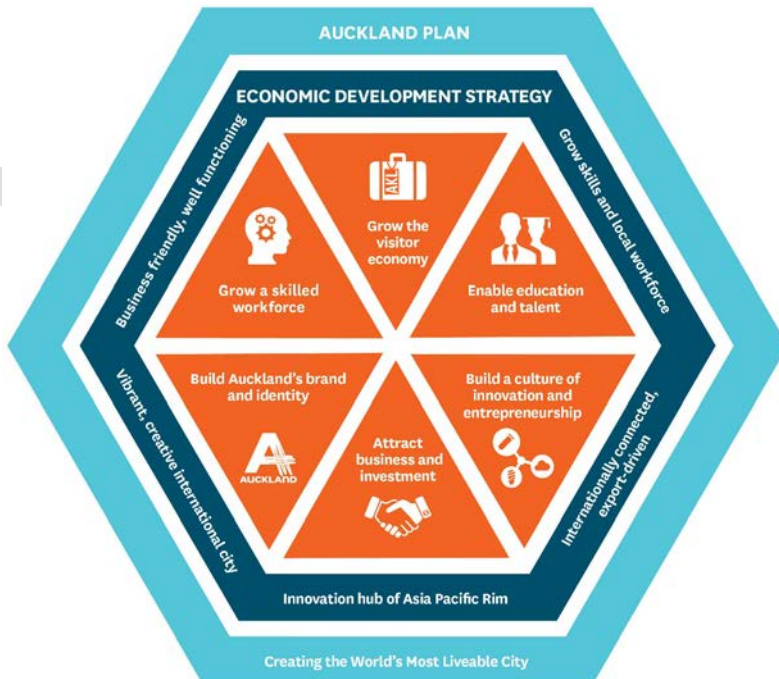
AUCKLAND PLAN

ECONOMIC DEVELOPMENT STRATEGY

Business friendly, well functioning

Grow skills and local workforce

AKL

Grow the visitor economy

Grow a skilled workforce

Enable education and talent

Build Auckland's brand and identity

Build a culture of innovation and entrepreneurship

AUCKLAND

Attract business and investment

Vibrant, creative international city

Internationally connected, export-driven

Innovation hub of Asia Pacific Rim

Creating the World's Most Liveable City